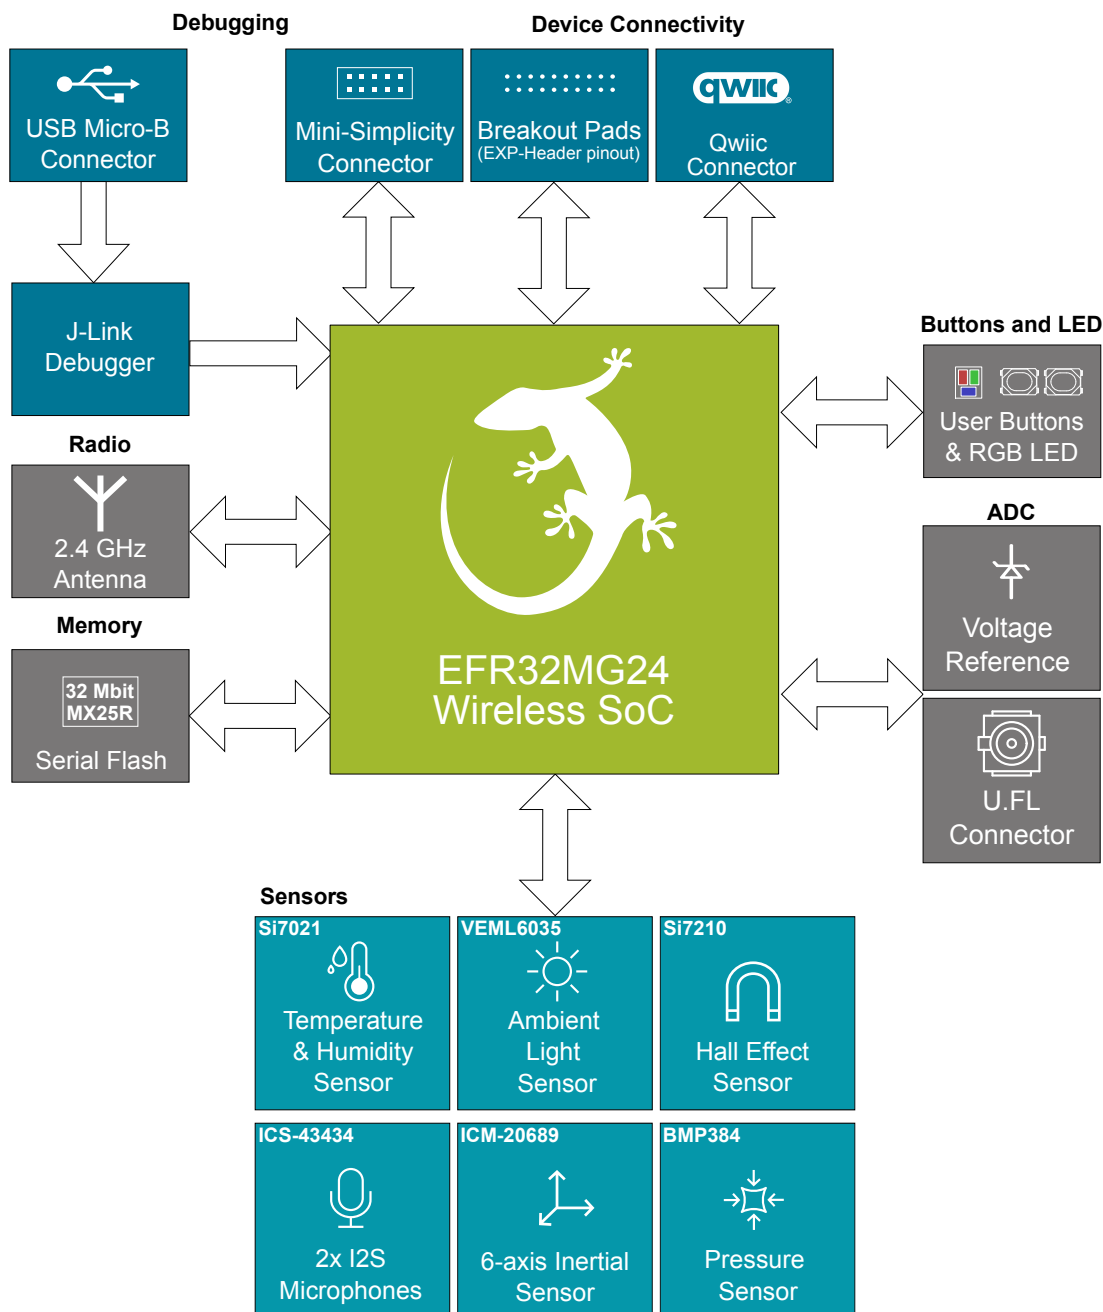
Debugging

Device Connectivity

USB Micro-B Connector

Mini-Simplicity Connector

Breakout Pads (EXP-Header pinout)

qwiic

Qwiic Connector

J-Link Debugger

Buttons and LED

User Buttons & RGB LED

Radio

2.4 GHz Antenna

ADC

Voltage Reference

Memory

32 Mbit MX25R

Serial Flash

EFR32MG24 Wireless SoC

U.FL Connector

Sensors

Si7021

Temperature & Humidity Sensor

VEML6035

Ambient Light Sensor

Si7210

Hall Effect Sensor

ICS-43434

2x I2S Microphones

ICM-20689

6-axis Inertial Sensor

BMP384

Pressure Sensor